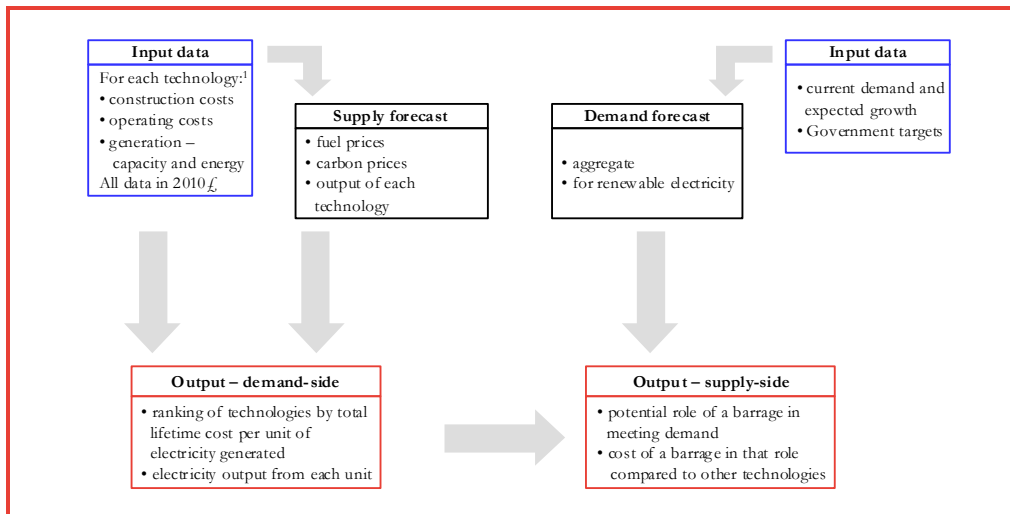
Input data

For each technology:$^1$
• construction costs
• operating costs
• generation – capacity and energy
All data in 2010 £

Supply forecast

• fuel prices
• carbon prices
• output of each technology

Demand forecast

• aggregate
• for renewable electricity

Input data

• current demand and expected growth
• Government targets

Output – demand-side

• ranking of technologies by total lifetime cost per unit of electricity generated
• electricity output from each unit

Output – supply-side

• potential role of a barrage in meeting demand
• cost of a barrage in that role compared to other technologies